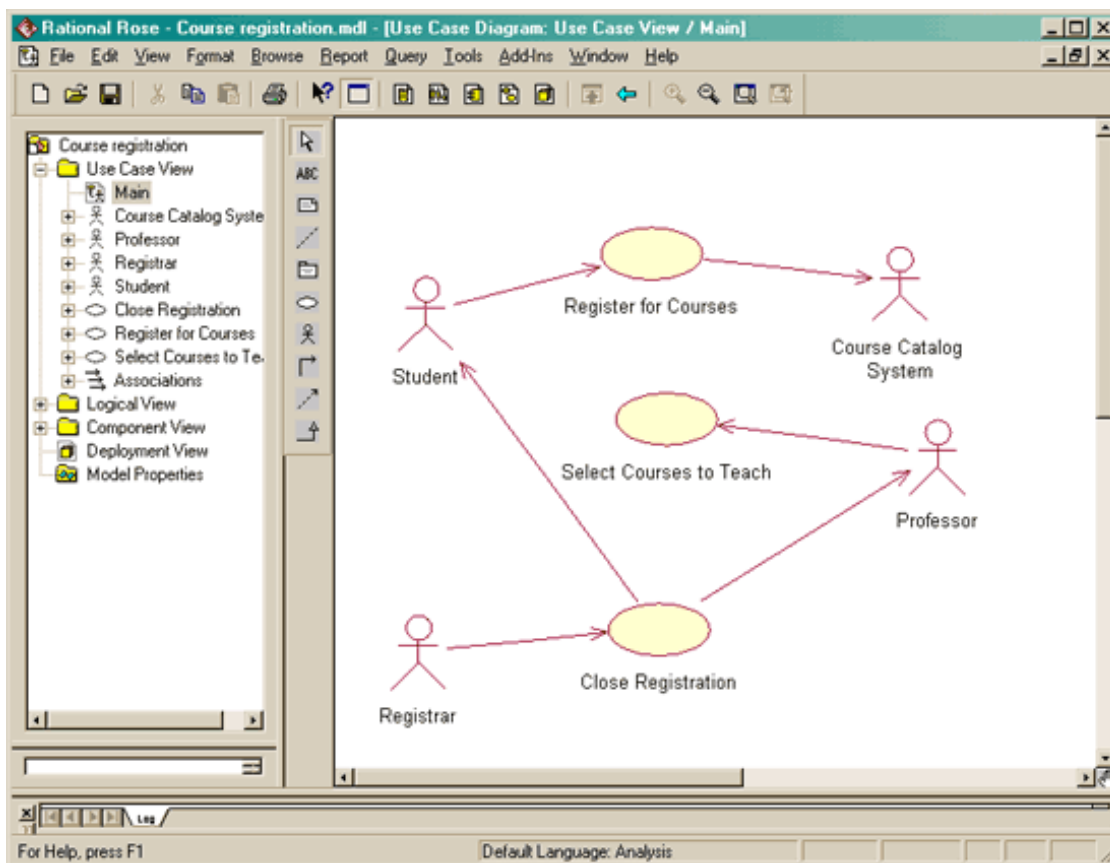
Rational Rose - Course registration.mdl - [Use Case Diagram: Use Case View / Main]

File Edit View Format Browse Report Query Tools Add-Ins Window Help

Course registration
Use Case View
Main
Course Catalog Syste
Professor
Registrar
Student
Close Registration
Register for Courses
Select Courses to Te
Associations
Logical View
Component View
Deployment View
Model Properties

ABC

Register for Courses
Student
Course Catalog System
Select Courses to Teach
Professor
Close Registration
Registrar

Log

For Help, press F1
Default Language: Analysis